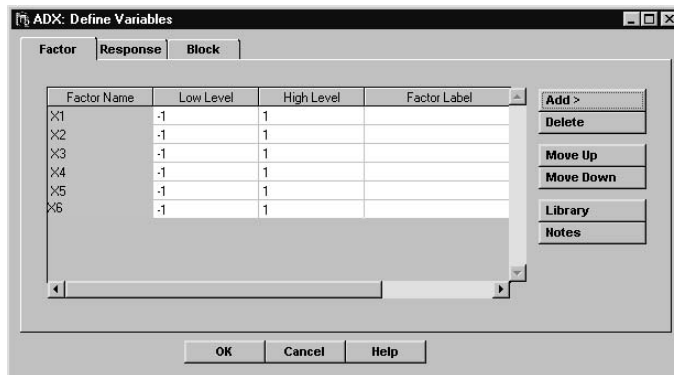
ADX: Define Variables

Factor | Response | Block

| Factor Name | Low Level | High Level | Factor Label |
|---|---|---|---|
| X1 | -1 | 1 | |
| X2 | -1 | 1 | |
| X3 | -1 | 1 | |
| X4 | -1 | 1 | |
| X5 | -1 | 1 | |
| X6 | -1 | 1 | |

Add >
Delete
Move Up
Move Down
Library
Notes

OK
Cancel
Help